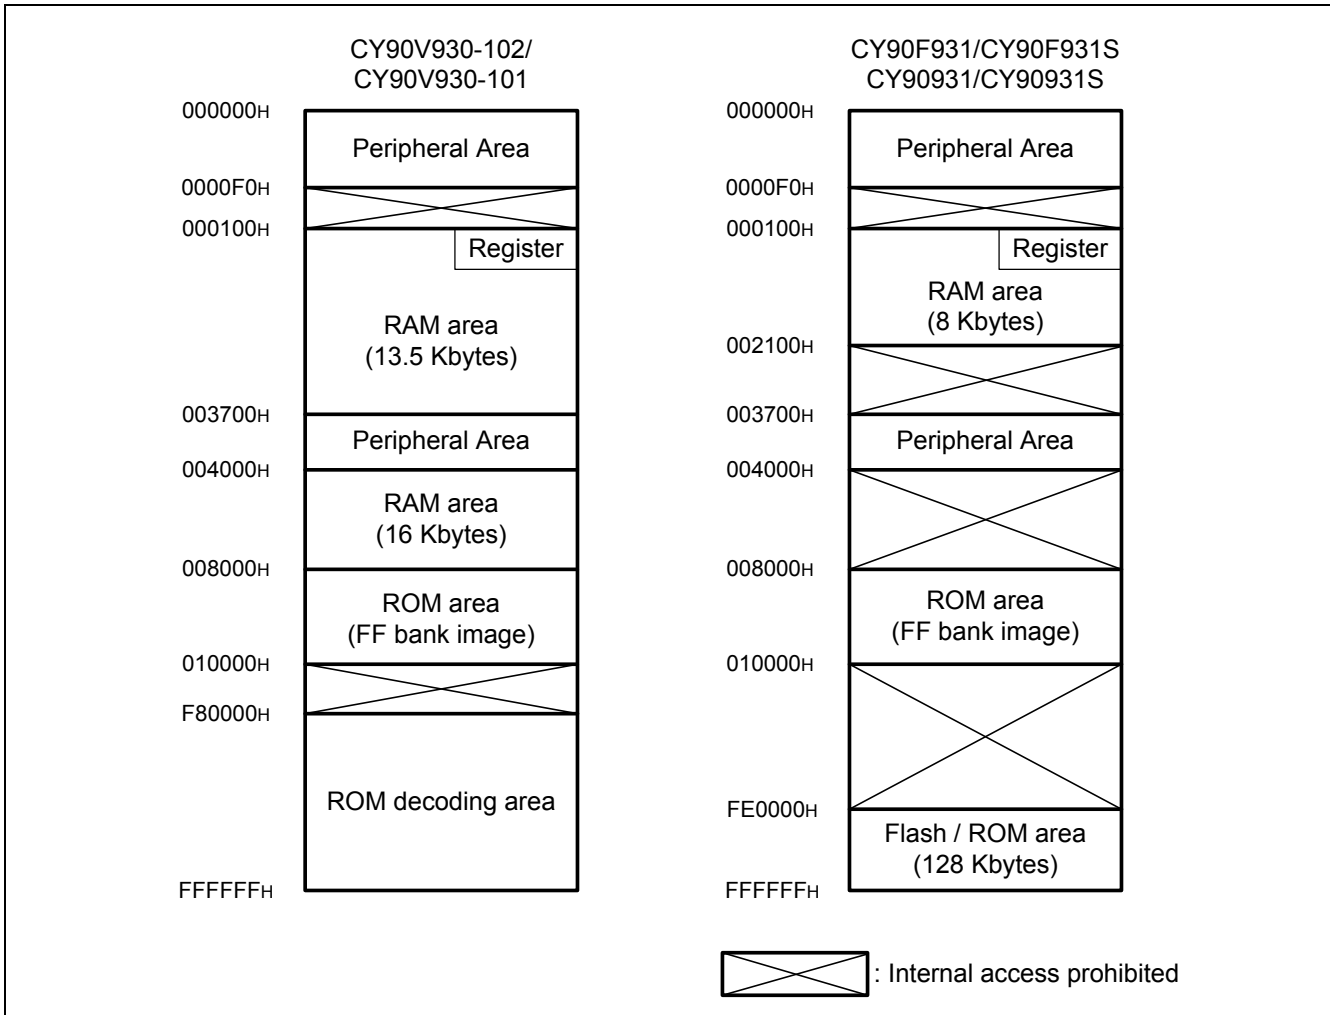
CY90V930-102/
CY90V930-101

000000H
Peripheral Area
0000F0H
000100H
Register
RAM area
(13.5 Kbytes)
003700H
Peripheral Area
004000H
RAM area
(16 Kbytes)
008000H
ROM area
(FF bank image)
010000H
F80000H
ROM decoding area
FFFFFFH

CY90F931/CY90F931S
CY90931/CY90931S

000000H
Peripheral Area
0000F0H
000100H
Register
RAM area
(8 Kbytes)
002100H
003700H
Peripheral Area
004000H
008000H
ROM area
(FF bank image)
010000H
FE0000H
Flash / ROM area
(128 Kbytes)
FFFFFFH

: Internal access prohibited